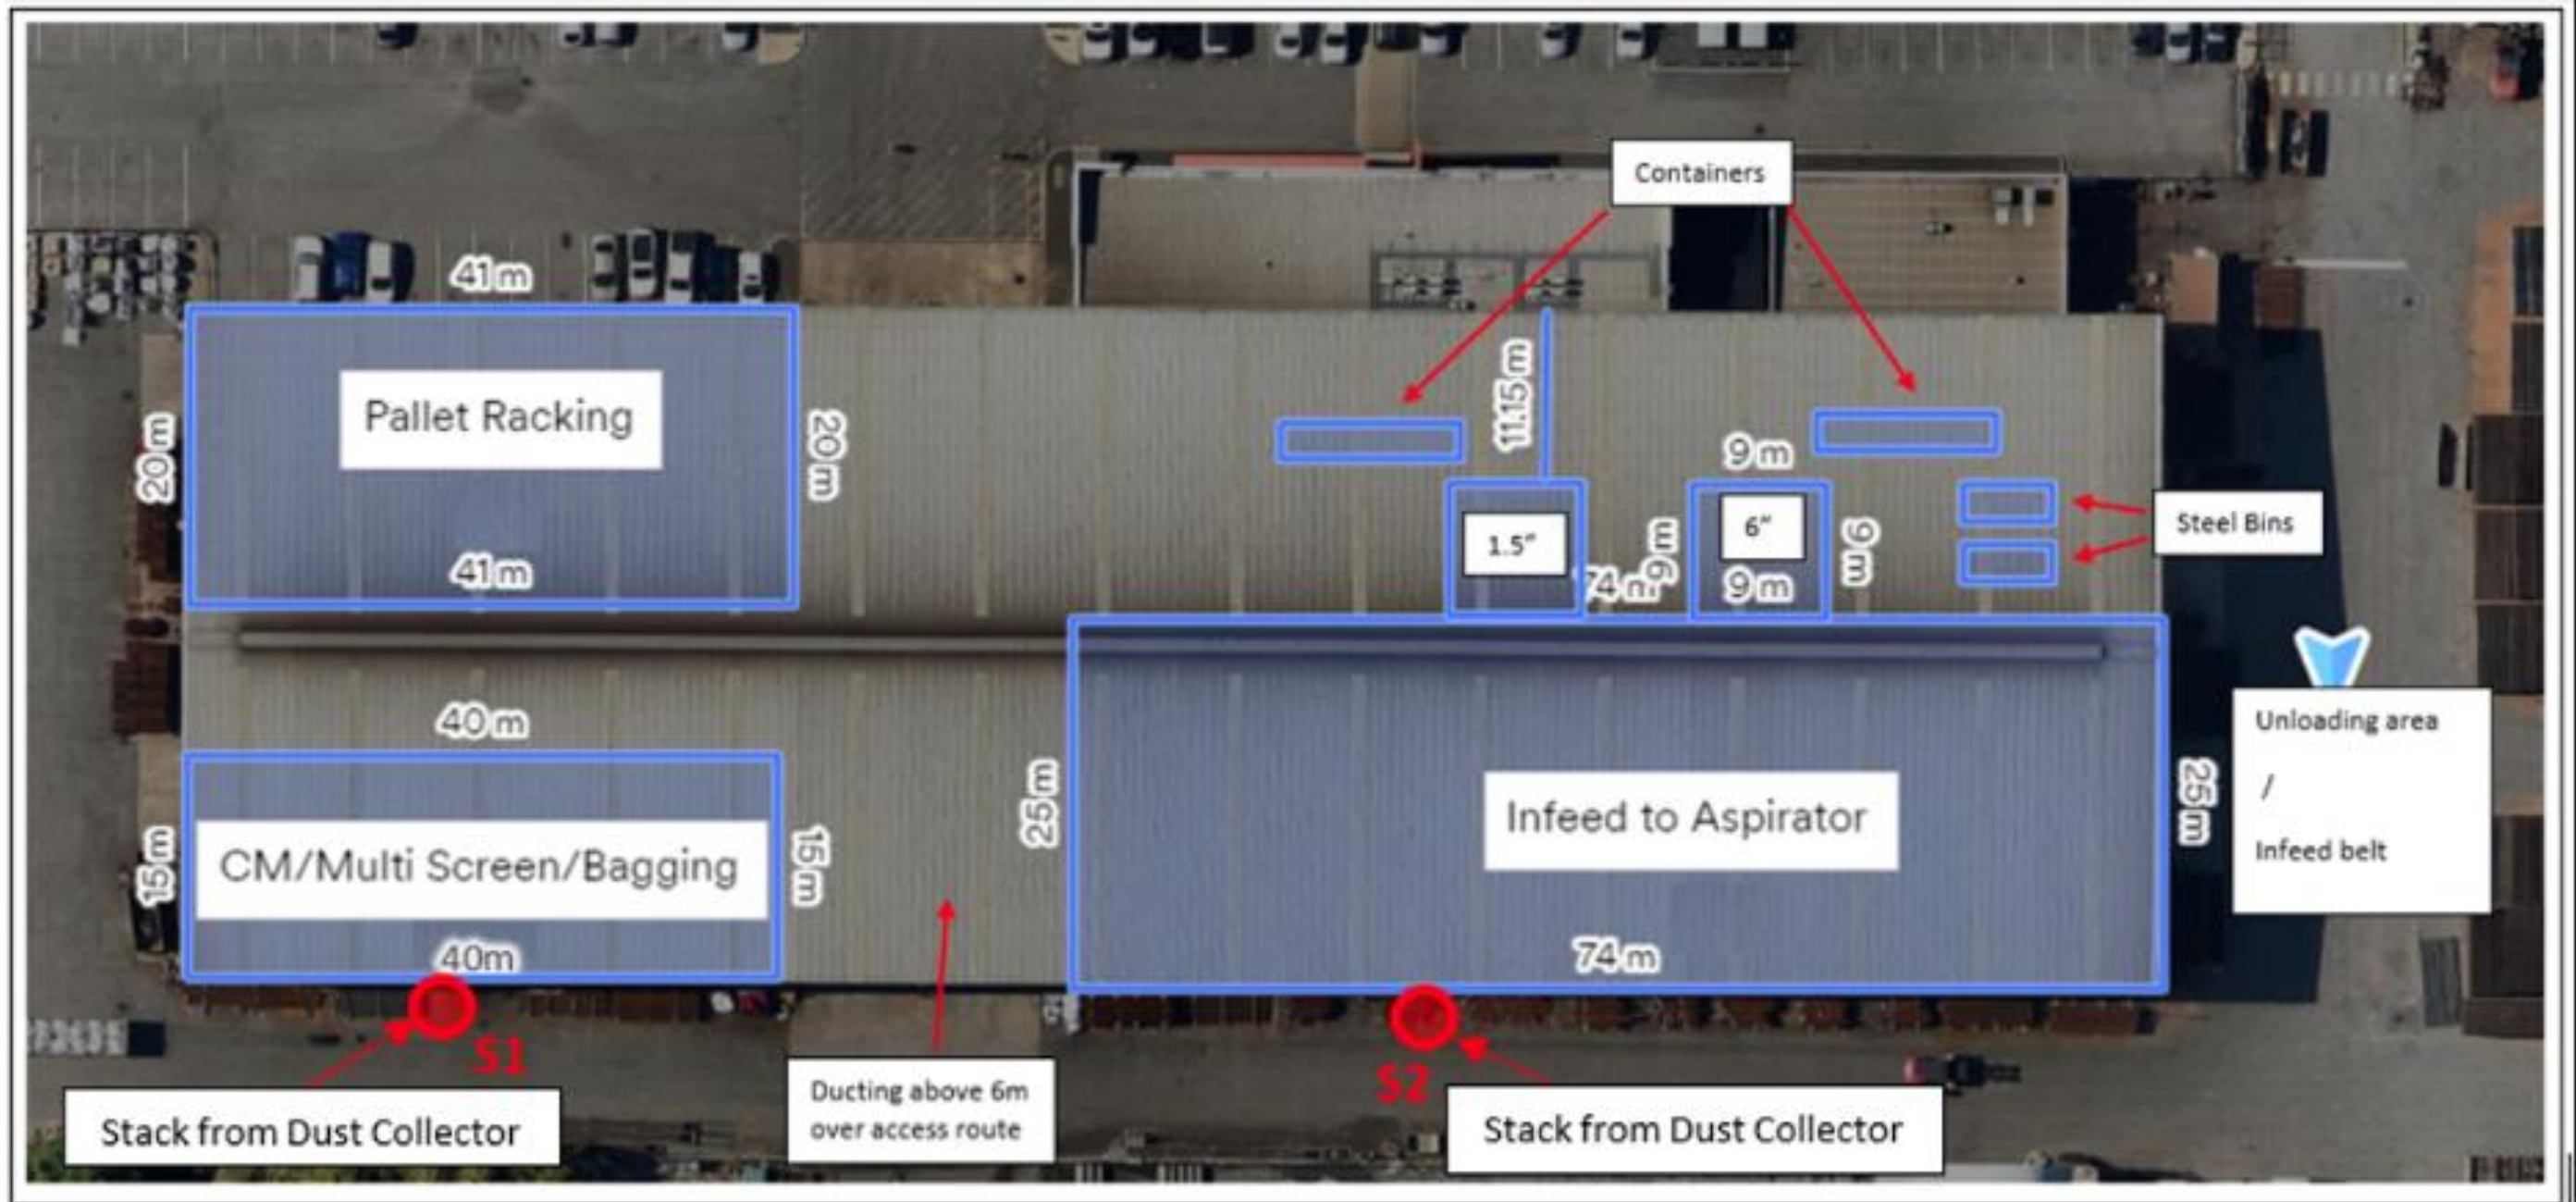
Containers

41 m

Pallet Racking

20 m

20 m

41 m

11.15 m

9 m

1.5"

74 m

9 m

6"

9 m

9 m

9 m

Steel Bins

40 m

CM/Multi Screen/Bagging

15 m

15 m

40m

25 m

Infeed to Aspirator

25 m

74 m

Unloading area

/

Infeed belt

S1

Stack from Dust Collector

Ducting above 6m over access route

S2

Stack from Dust Collector